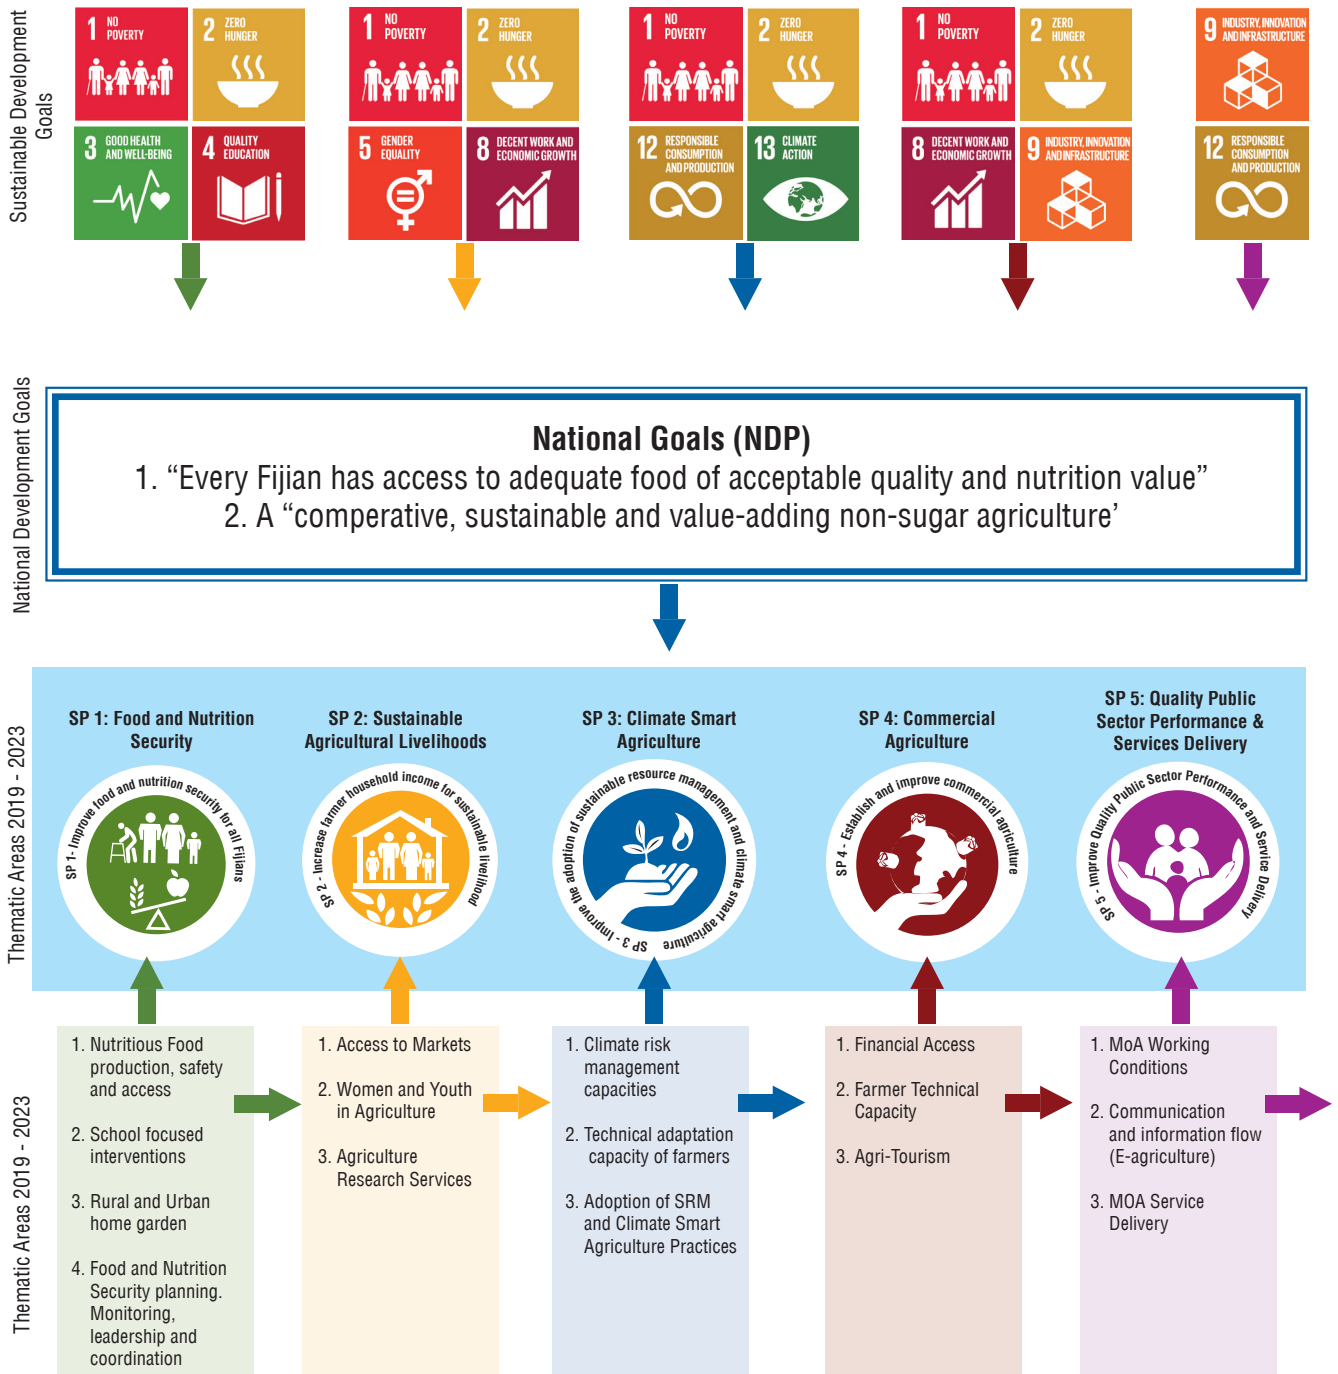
Sustainable Development Goals

1 NO POVERTY
2 ZERO HUNGER
3 GOOD HEALTH AND WELL-BEING
4 QUALITY EDUCATION

1 NO POVERTY
2 ZERO HUNGER
5 GENDER EQUALITY
8 DECENT WORK AND ECONOMIC GROWTH

1 NO POVERTY
2 ZERO HUNGER
12 RESPONSIBLE CONSUMPTION AND PRODUCTION
13 CLIMATE ACTION

1 NO POVERTY
2 ZERO HUNGER
8 DECENT WORK AND ECONOMIC GROWTH
9 INDUSTRY, INNOVATION AND INFRASTRUCTURE

9 INDUSTRY, INNOVATION AND INFRASTRUCTURE
12 RESPONSIBLE CONSUMPTION AND PRODUCTION

National Development Goals

National Goals (NDP)
1. “Every Fijian has access to adequate food of acceptable quality and nutrition value”
2. A “comperative, sustainable and value-adding non-sugar agriculture’

Thematic Areas 2019 - 2023

SP 1: Food and Nutrition Security
SP 1- Improve food and nutrition security for all Fijians

SP 2: Sustainable Agricultural Livelihoods
SP 2 - Increase farmer household income for sustainable livelihood

SP 3: Climate Smart Agriculture
SP 3 - Improve the adoption of sustainable resource management and climate smart agriculture

SP 4: Commercial Agriculture
SP 4 - Establish and improve commercial agriculture

SP 5: Quality Public Sector Performance & Services Delivery
SP 5 - Improve Quality Public Sector Performance and Service Delivery

Thematic Areas 2019 - 2023

1. Nutritious Food production, safety and access
2. School focused interventions
3. Rural and Urban home garden
4. Food and Nutrition Security planning. Monitoring, leadership and coordination

1. Access to Markets
2. Women and Youth in Agriculture
3. Agriculture Research Services

1. Climate risk management capacities
2. Technical adaptation capacity of farmers
3. Adoption of SRM and Climate Smart Agriculture Practices

1. Financial Access
2. Farmer Technical Capacity
3. Agri-Tourism

1. MoA Working Conditions
2. Communication and information flow (E-agriculture)
3. MOA Service Delivery